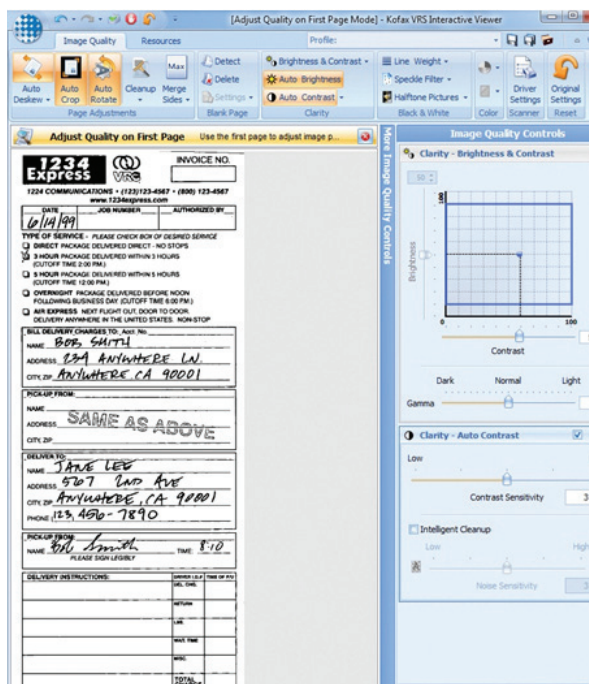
[Adjust Quality on First Page Mode] - Kofax VRS Interactive Viewer

Image Quality | Resources | Profile:

Auto Deskew | Auto Crop | Auto Rotate | Cleanup | Merge Sides | Max
Page Adjustments

Detect
Delete
Settings
Blank Page

Brightness & Contrast
Auto Brightness
Auto Contrast
Clarity

Line Weight
Speckle Filter
Halftone Pictures
Black & White

Color | Driver Settings | Original Settings
Scanner | Reset

Adjust Quality on First Page | Use the first page to adjust image p...

More Image Quality Controls

Image Quality Controls

Clarity - Brightness & Contrast

100
Brightness
0
100
Contrast

Dark | Normal | Light
Gamma

Clarity - Auto Contrast
Low
Contrast Sensitivity 3

Intelligent Cleanup
Low | High
Noise Sensitivity

1234 Express | VRS | INVOICE NO.
1224 COMMUNICATIONS • (123)123-4567 • (800) 123-4567
www.1234express.com

DATE | JOB NUMBER | AUTHORIZED BY
6/14/99

TYPE OF SERVICE - PLEASE CHECK BOX OF DESIRED SERVICE
DIRECT PACKAGE DELIVERED DIRECT - NO STOPS
3 HOUR PACKAGE DELIVERED WITHIN 3 HOURS (CUTOFF TIME 2:00 PM)
5 HOUR PACKAGE DELIVERED WITHIN 5 HOURS (CUTOFF TIME 12:00 PM)
OVERNIGHT PACKAGE DELIVERED BEFORE NOON FOLLOWING BUSINESS DAY (CUTOFF TIME 6:00 PM)
AIR EXPRESS NEXT FLIGHT OUT, DOOR TO DOOR DELIVERY ANYWHERE IN THE UNITED STATES. NON-STOP

BILL DELIVERY CHARGES TO: Acct. No.
NAME BOB, SMITH
ADDRESS 234 ANYWHERE LN.
CITY, ZIP ANYWHERE CA 90001

PICK-UP FROM:
NAME
ADDRESS SAME AS ABOVE
CITY, ZIP

DELIVER TO:
NAME JANE LEE
ADDRESS 5707 2nd AVE
CITY, ZIP ANYWHERE, CA 90001
PHONE 123, 456-7890

PICK-UP FROM
NAME Bob Smith TIME 8:10
PLEASE SIGN LEGIBLY

DELIVERY INSTRUCTIONS: | DRIVER | TIME OF P/U
DEL. CHG.
RETURN
WAIT TIME
MISC.
TOTAL